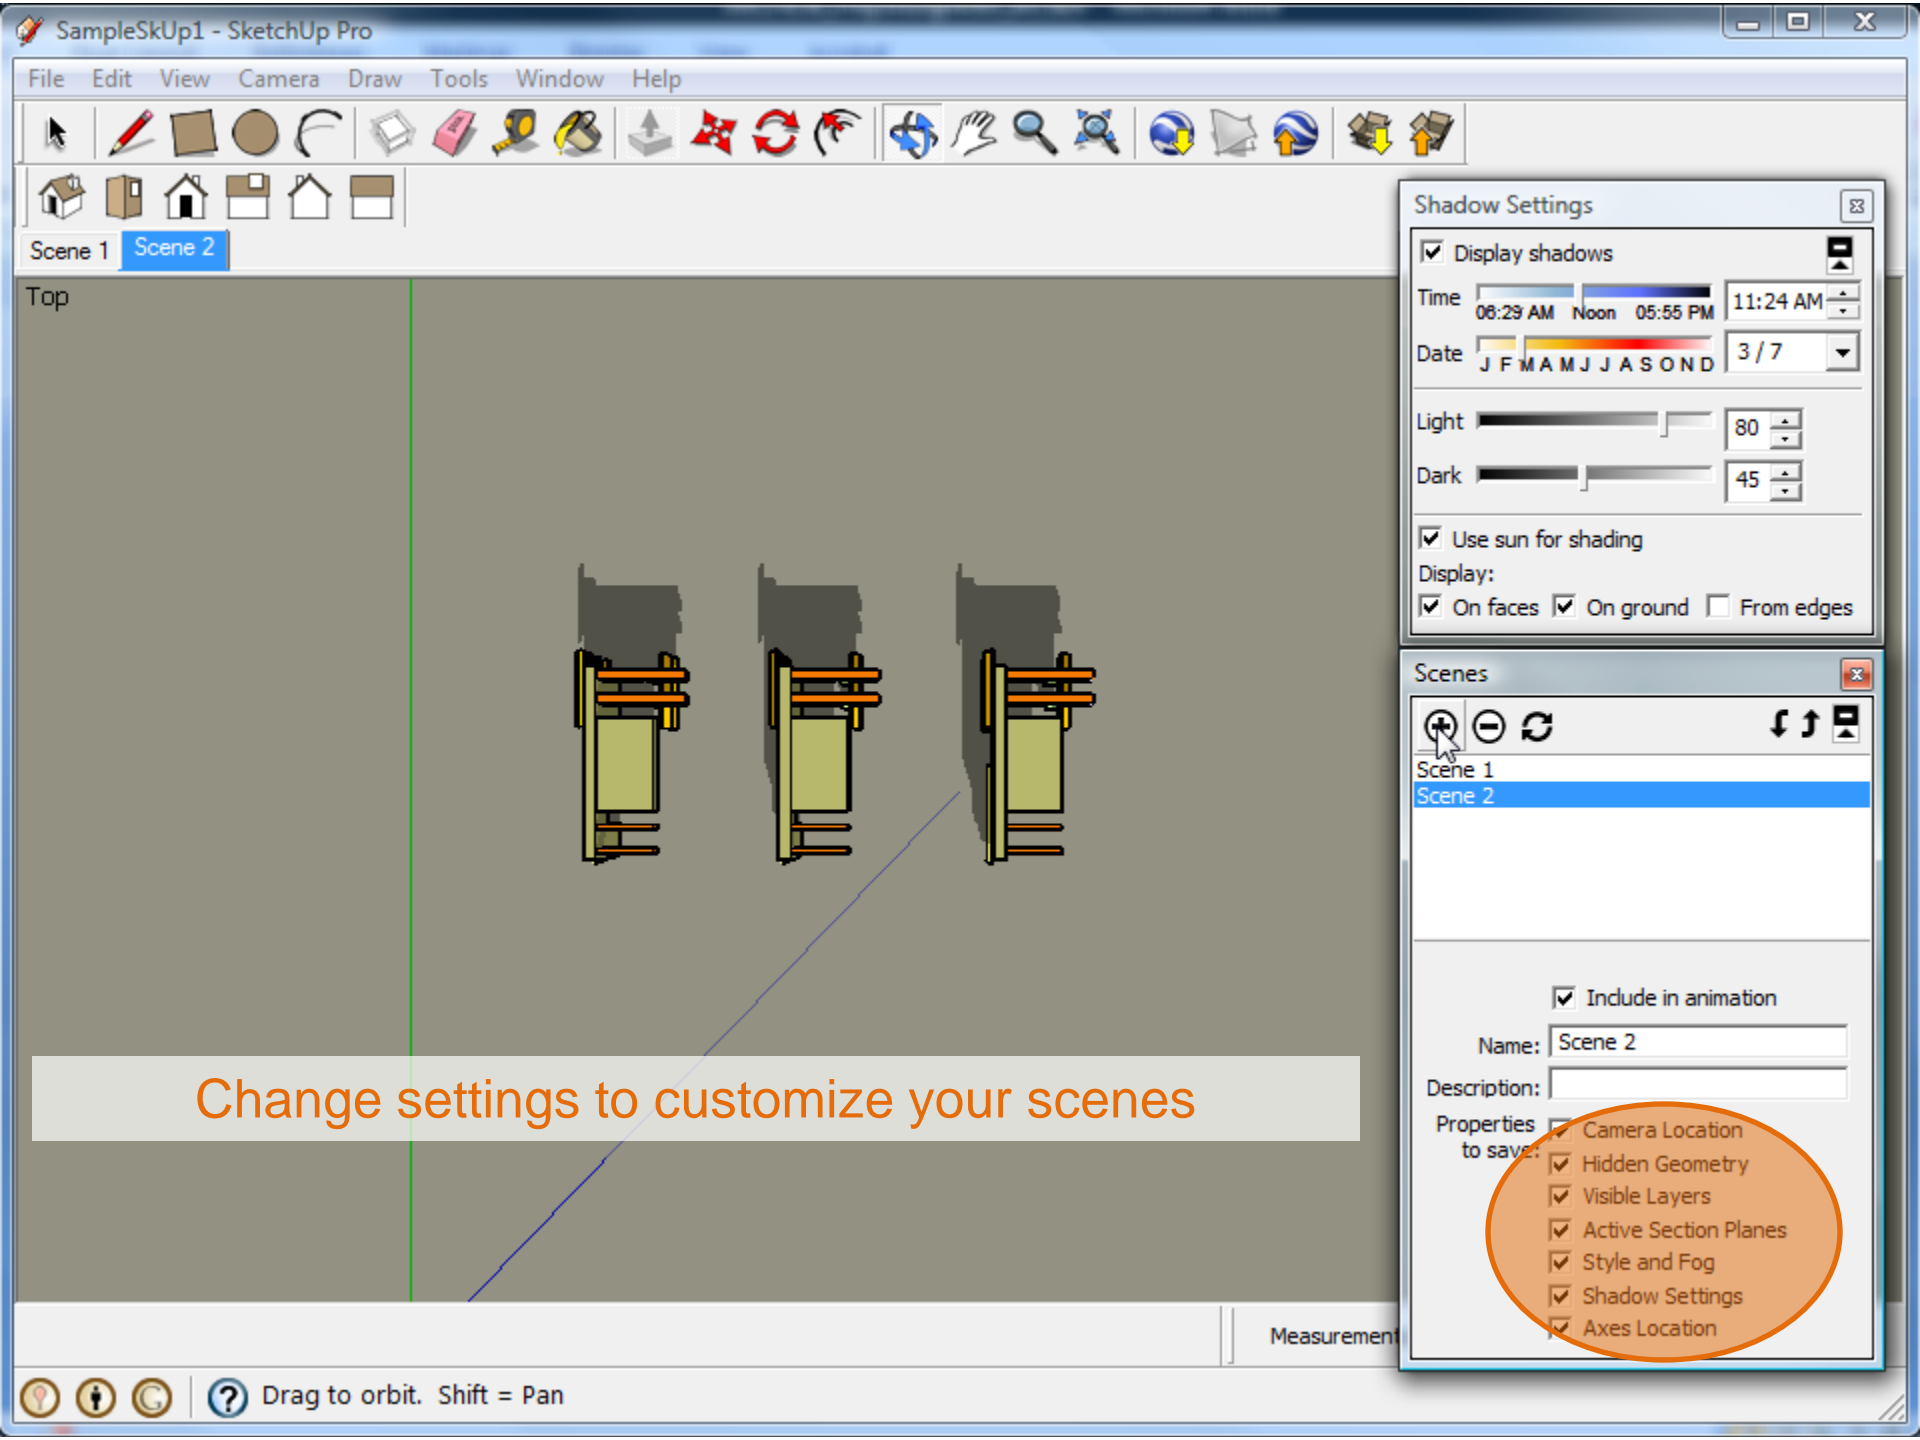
SampleSkUp1 - SketchUp Pro

File Edit View Camera Draw Tools Window Help

Scene 1 Scene 2

Top

Shadow Settings

Display shadows

Time 06:29 AM Noon 05:55 PM 11:24 AM

Date J F M A M J J A S O N D 3 / 7

Light 80

Dark 45

Use sun for shading

Display:

On faces On ground From edges

Scenes

Scene 1
Scene 2

Include in animation

Name: Scene 2

Description:

Properties to save:

Camera Location
Hidden Geometry
Visible Layers
Active Section Planes
Style and Fog
Shadow Settings
Axes Location

Change settings to customize your scenes

Measurement

Drag to orbit. Shift = Pan